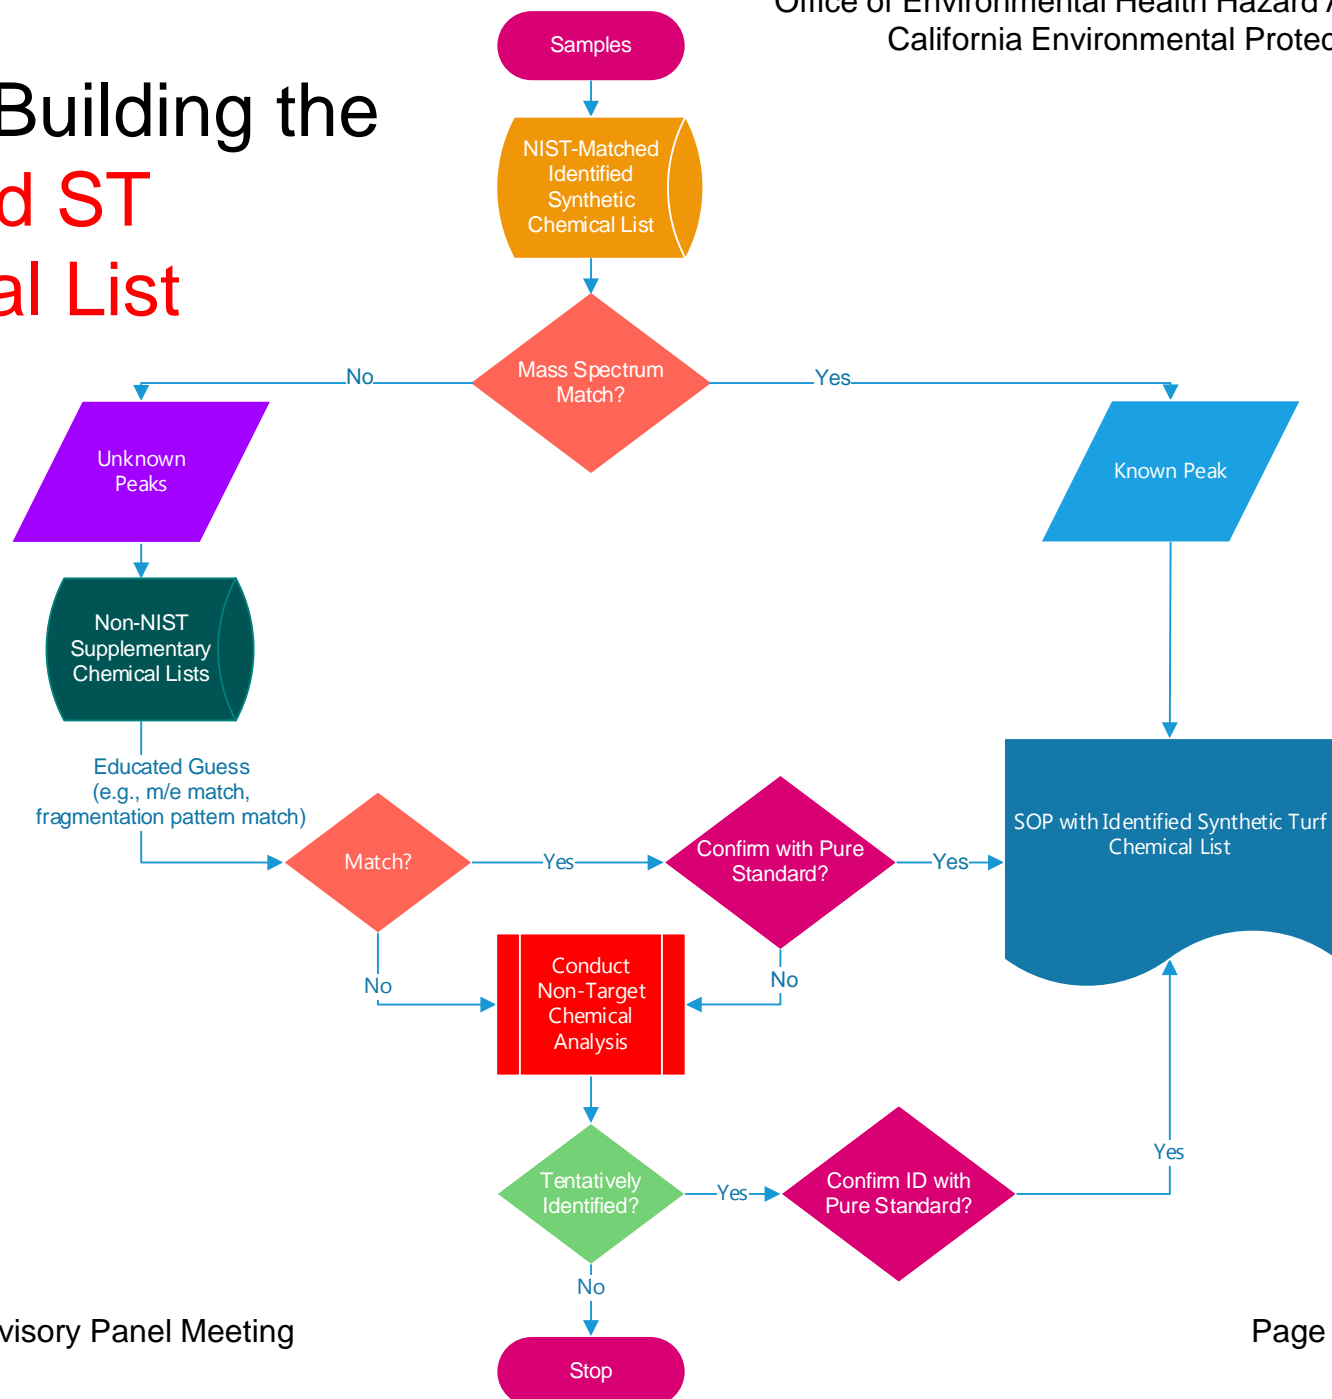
Office of Environmental Health Hazard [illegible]
California Environmental Protec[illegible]

Building the
d ST
al List

Samples

NIST-Matched Identified Synthetic Chemical List

Mass Spectrum Match?

No

Yes

Unknown Peaks

Known Peak

Non-NIST Supplementary Chemical Lists

Educated Guess (e.g., m/e match, fragmentation pattern match)

Match?

Yes

Confirm with Pure Standard?

Yes

SOP with Identified Synthetic Turf Chemical List

No

No

Conduct Non-Target Chemical Analysis

Tentatively Identified?

Yes

Confirm ID with Pure Standard?

Yes

No

Stop

visory Panel Meeting

Page